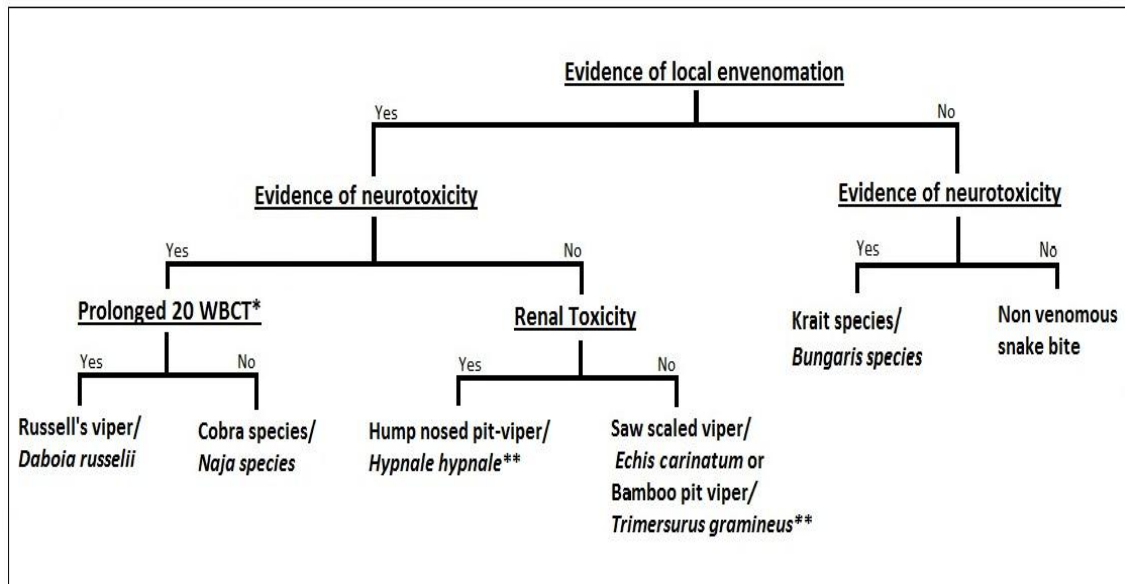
Evidence of local envenomation

Yes

No

Evidence of neurotoxicity

Evidence of neurotoxicity

Yes

No

Yes

No

Prolonged 20 WBCT*

Renal Toxicity

Krait species/ *Bungaris species*

Non venomous snake bite

Yes

No

Yes

No

Russell's viper/ *Daboia russelii*

Cobra species/ *Naja species*

Hump nosed pit-viper/ *Hypnale hypnale***

Saw scaled viper/ *Echis carinatum* or Bamboo pit viper/ *Trimersurus gramineus***